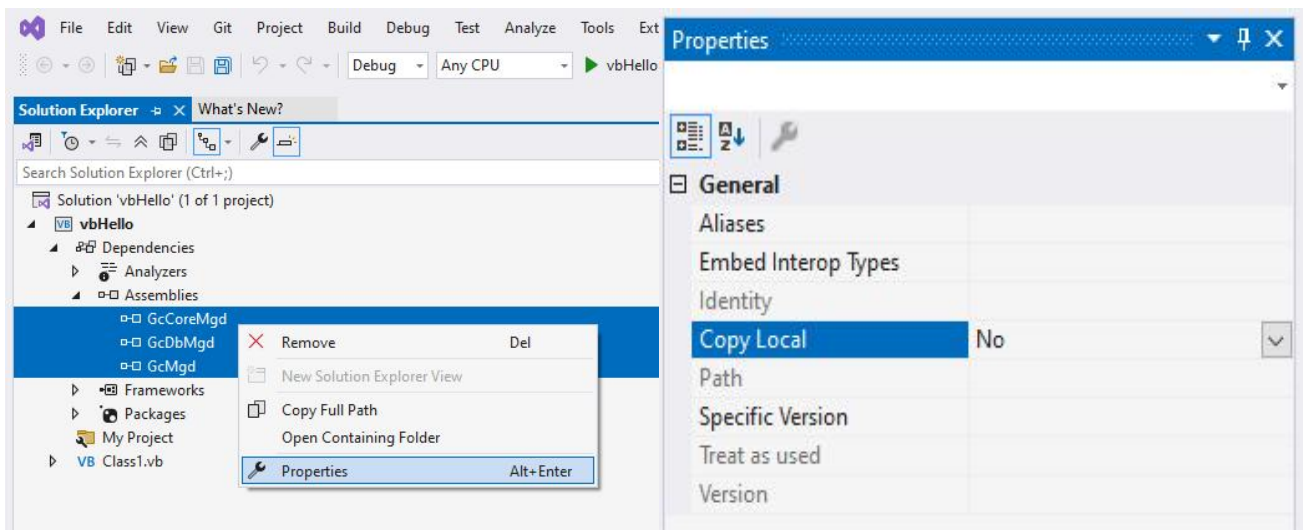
File Edit View Git Project Build Debug Test Analyze Tools Ext

Debug Any CPU ▶ vbHello

Solution Explorer ⊹ × What's New?

Search Solution Explorer (Ctrl+;)

Solution 'vbHello' (1 of 1 project)
VB vbHello
Dependencies
Analyzers
Assemblies
GcCoreMgd
GcDbMgd
GcMgd
Frameworks
Packages
My Project
VB Class1.vb

Remove Del
New Solution Explorer View
Copy Full Path
Open Containing Folder
Properties Alt+Enter

Properties

General

| | |
|---|---|
| Aliases | |
| Embed Interop Types | |
| Identity | |
| Copy Local | No |
| Path | |
| Specific Version | |
| Treat as used | |
| Version | |